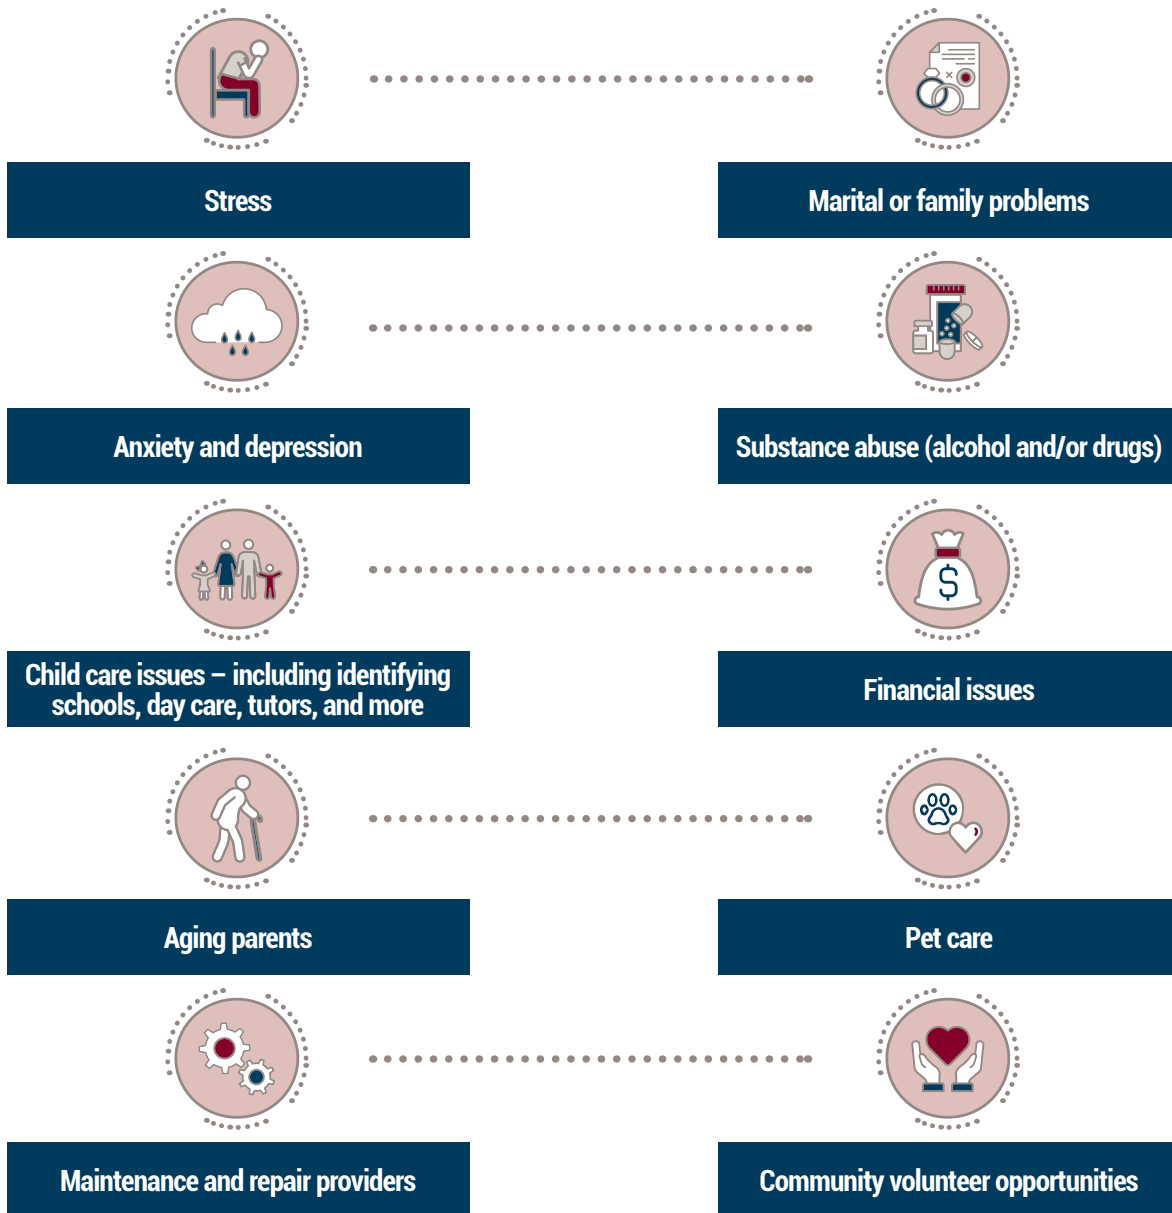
Stress

Marital or family problems

Anxiety and depression

Substance abuse (alcohol and/or drugs)

Child care issues – including identifying schools, day care, tutors, and more

Financial issues

Aging parents

Pet care

Maintenance and repair providers

Community volunteer opportunities